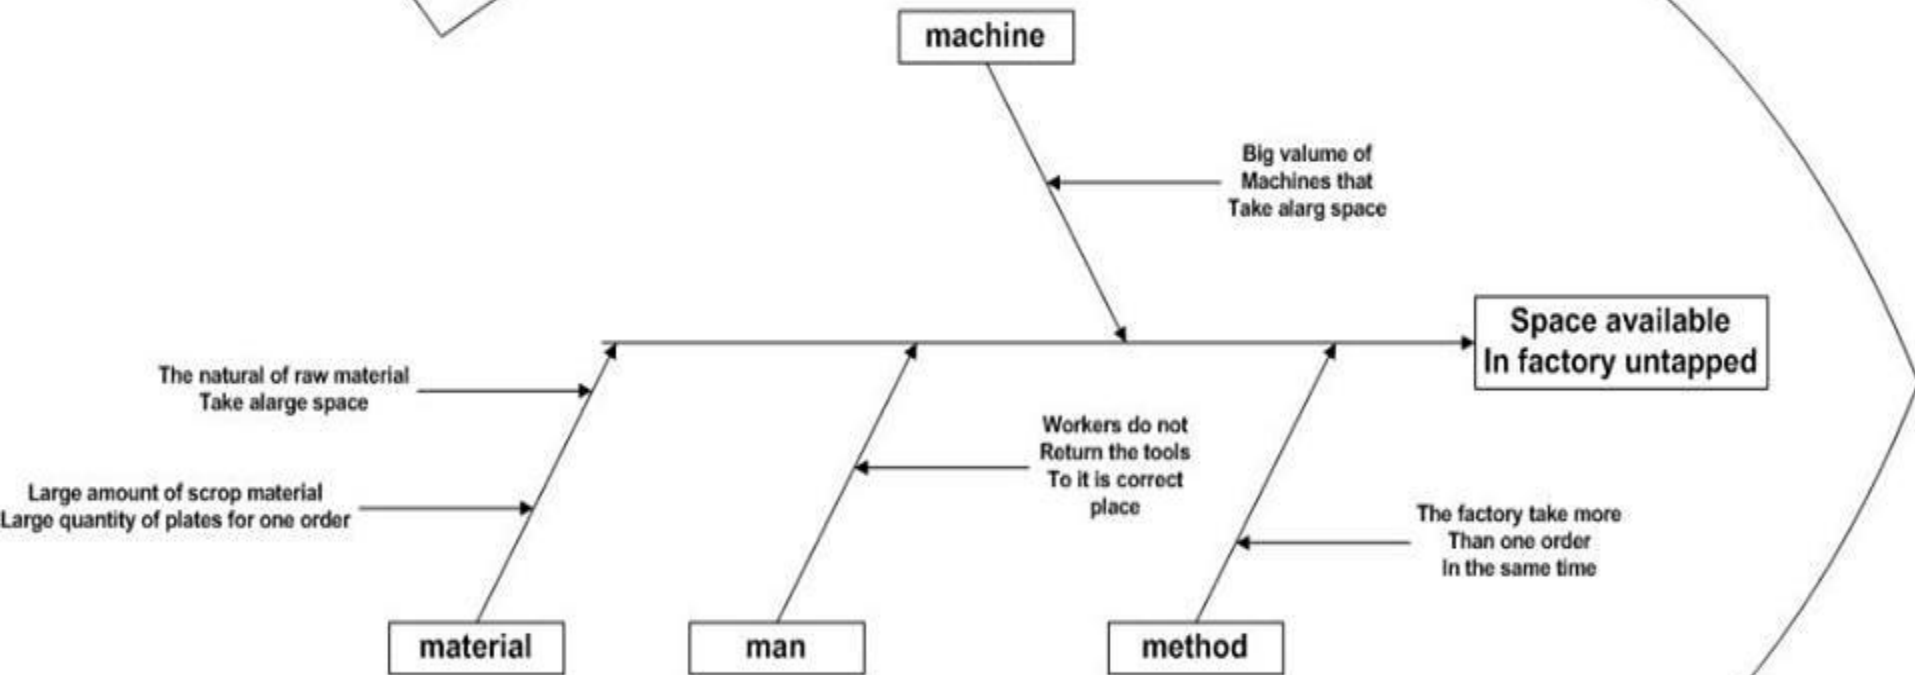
machine

Big valume of
Machines that
Take alarg space

Space available
In factory untapped

The natural of raw material
Take alarge space

Large amount of scrop material
Large quantity of plates for one order

Workers do not
Return the tools
To it is correct
place

The factory take more
Than one order
In the same time

material

man

method